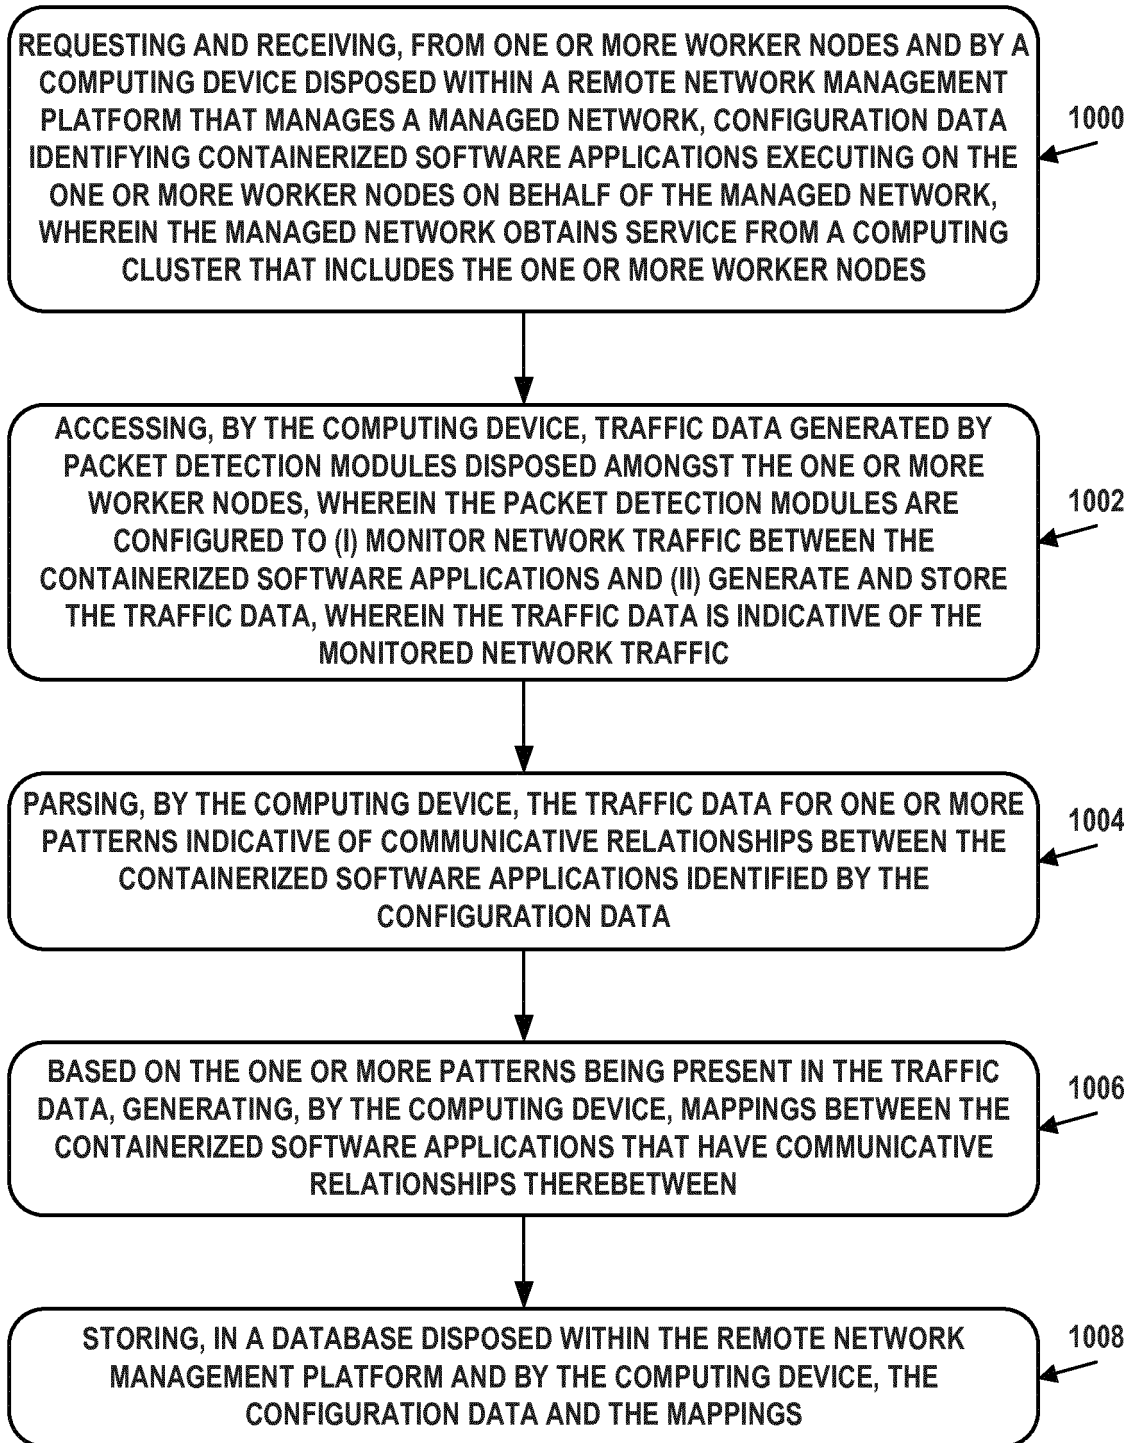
REQUESTING AND RECEIVING, FROM ONE OR MORE WORKER NODES AND BY A COMPUTING DEVICE DISPOSED WITHIN A REMOTE NETWORK MANAGEMENT PLATFORM THAT MANAGES A MANAGED NETWORK, CONFIGURATION DATA IDENTIFYING CONTAINERIZED SOFTWARE APPLICATIONS EXECUTING ON THE ONE OR MORE WORKER NODES ON BEHALF OF THE MANAGED NETWORK, WHEREIN THE MANAGED NETWORK OBTAINS SERVICE FROM A COMPUTING CLUSTER THAT INCLUDES THE ONE OR MORE WORKER NODES

1000

ACCESSING, BY THE COMPUTING DEVICE, TRAFFIC DATA GENERATED BY PACKET DETECTION MODULES DISPOSED AMONGST THE ONE OR MORE WORKER NODES, WHEREIN THE PACKET DETECTION MODULES ARE CONFIGURED TO (I) MONITOR NETWORK TRAFFIC BETWEEN THE CONTAINERIZED SOFTWARE APPLICATIONS AND (II) GENERATE AND STORE THE TRAFFIC DATA, WHEREIN THE TRAFFIC DATA IS INDICATIVE OF THE MONITORED NETWORK TRAFFIC

1002

PARSING, BY THE COMPUTING DEVICE, THE TRAFFIC DATA FOR ONE OR MORE PATTERNS INDICATIVE OF COMMUNICATIVE RELATIONSHIPS BETWEEN THE CONTAINERIZED SOFTWARE APPLICATIONS IDENTIFIED BY THE CONFIGURATION DATA

1004

BASED ON THE ONE OR MORE PATTERNS BEING PRESENT IN THE TRAFFIC DATA, GENERATING, BY THE COMPUTING DEVICE, MAPPINGS BETWEEN THE CONTAINERIZED SOFTWARE APPLICATIONS THAT HAVE COMMUNICATIVE RELATIONSHIPS THEREBETWEEN

1006

STORING, IN A DATABASE DISPOSED WITHIN THE REMOTE NETWORK MANAGEMENT PLATFORM AND BY THE COMPUTING DEVICE, THE CONFIGURATION DATA AND THE MAPPINGS

1008